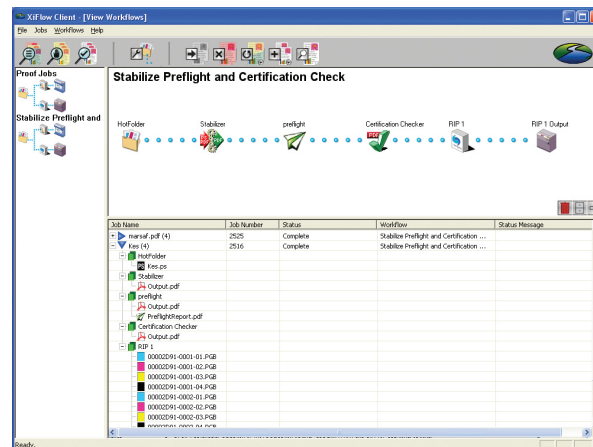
XiFlow Client - [View Workflows]

File Jobs Workflows Help

Proof Jobs

Stabilize Preflight and

Stabilize Preflight and Certification Check

HotFolder Stabilizer preflight Certification Checker RIP 1 RIP 1 Output

| Job Name | Job Number | Status | Workflow | Status Message |
|---|---|---|---|---|
| marsaf.pdf (4) | 2525 | Complete | Stabilize Preflight and Certification ... | |
| Kes (4) | 2516 | Complete | Stabilize Preflight and Certification ... | |
| HotFolder | | | | |
| Kes.ps | | | | |
| Stabilizer | | | | |
| Output.pdf | | | | |
| preflight | | | | |
| Output.pdf | | | | |
| PreflightReport.pdf | | | | |
| Certification Checker | | | | |
| Output.pdf | | | | |
| RIP 1 | | | | |
| 00002D91-0001-01.PGB | | | | |
| 00002D91-0001-02.PGB | | | | |
| 00002D91-0001-03.PGB | | | | |
| 00002D91-0001-04.PGB | | | | |
| 00002D91-0002-01.PGB | | | | |
| 00002D91-0002-02.PGB | | | | |
| 00002D91-0002-03.PGB | | | | |
| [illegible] | | | | |

Ready.